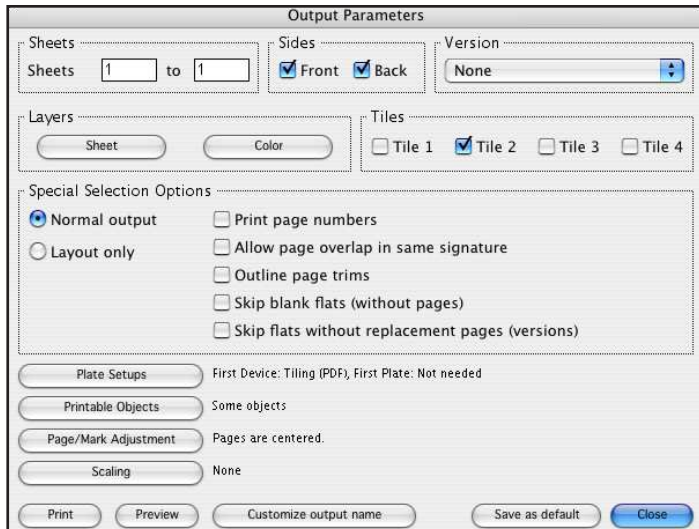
Output Parameters

Sheets
Sheets 1 to 1

Sides
Front Back

Version
None

Layers
Sheet
Color

Tiles
Tile 1 Tile 2 Tile 3 Tile 4

Special Selection Options
Normal output
Layout only
Print page numbers
Allow page overlap in same signature
Outline page trims
Skip blank flats (without pages)
Skip flats without replacement pages (versions)

Plate Setups First Device: Tiling (PDF), First Plate: Not needed
Printable Objects Some objects
Page/Mark Adjustment Pages are centered.
Scaling None

Print Preview Customize output name Save as default Close